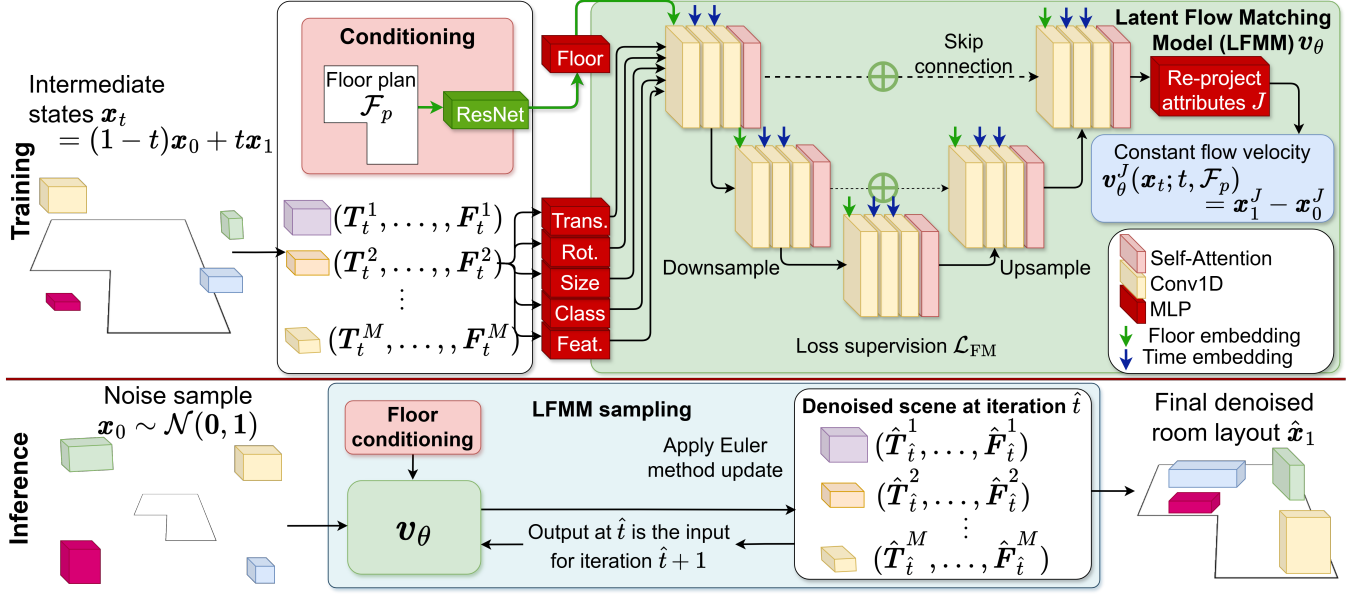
Training

Intermediate states $\boldsymbol{x}_t = (1-t)\boldsymbol{x}_0 + t\boldsymbol{x}_1$

Conditioning

Floor plan $\mathcal{F}_p$

ResNet

Floor

$(\boldsymbol{T}_t^1, \ldots, \boldsymbol{F}_t^1)$

$(\boldsymbol{T}_t^2, \ldots, \boldsymbol{F}_t^2)$

⋮

$(\boldsymbol{T}_t^M, \ldots, \boldsymbol{F}_t^M)$

Trans.

Rot.

Size

Class

Feat.

Latent Flow Matching Model (LFMM) $\boldsymbol{v}_\theta$

Skip connection

Re-project attributes $J$

Constant flow velocity $\boldsymbol{v}_\theta^J(\boldsymbol{x}_t; t, \mathcal{F}_p) = \boldsymbol{x}_1^J - \boldsymbol{x}_0^J$

Downsample

Upsample

Self-Attention

Conv1D

MLP

Floor embedding

Time embedding

Loss supervision $\mathcal{L}_{\mathrm{FM}}$

Inference

Noise sample $\boldsymbol{x}_0 \sim \mathcal{N}(\mathbf{0}, \mathbf{1})$

LFMM sampling

Floor conditioning

$\boldsymbol{v}_\theta$

Apply Euler method update

Output at $\hat{t}$ is the input for iteration $\hat{t}+1$

Denoised scene at iteration $\hat{t}$

$(\hat{\boldsymbol{T}}_{\hat{t}}^1, \ldots, \hat{\boldsymbol{F}}_{\hat{t}}^1)$

$(\hat{\boldsymbol{T}}_{\hat{t}}^2, \ldots, \hat{\boldsymbol{F}}_{\hat{t}}^2)$

⋮

$(\hat{\boldsymbol{T}}_{\hat{t}}^M, \ldots, \hat{\boldsymbol{F}}_{\hat{t}}^M)$

Final denoised room layout $\hat{\boldsymbol{x}}_1$